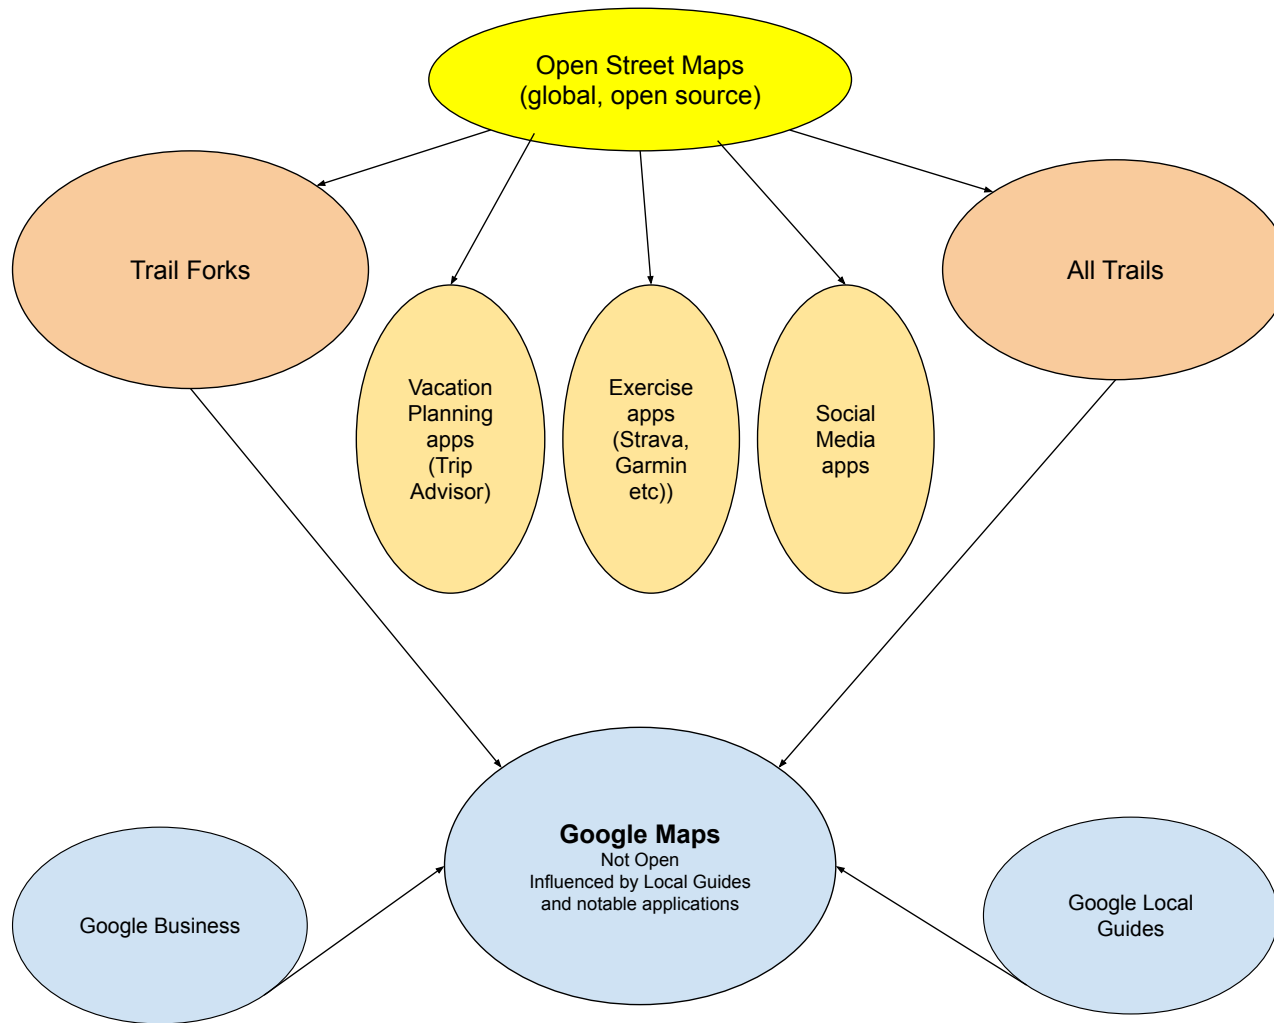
Open Street Maps
(global, open source)

Trail Forks

Vacation Planning apps (Trip Advisor)

Exercise apps (Strava, Garmin etc))

Social Media apps

All Trails

Google Maps
Not Open
Influenced by Local Guides and notable applications

Google Business

Google Local Guides